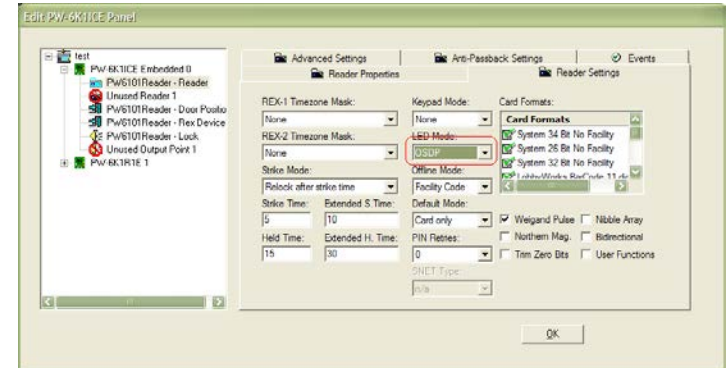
Edit PW-6K1ICE Panel

test
PW-6K1ICE Embedded 0
PW6101Reader - Reader
Unused Reader 1
PW6101Reader - Door Positio
PW6101Reader - Rex Device
PW6101Reader - Lock
Unused Output Point 1
PW-6K1R1E 1

Advanced Settings
Anti-Passback Settings
Events
Reader Properties
Reader Settings

REX-1 Timezone Mask:
None
REX-2 Timezone Mask:
None
Strike Mode:
Relock after strike time
Strike Time:
5
Extended S.Time:
10
Held Time:
15
Extended H. Time:
30

Keypad Mode:
None
LED Mode:
OSDP
Offline Mode:
Facility Code
Default Mode:
Card only
PIN Retries:
0
SNET Type:
n/a

Card Formats:
Card Formats
System 34 Bit No Facility
System 26 Bit No Facility
System 32 Bit No Facility
LobbyWorks BarCode 11 dig

Weigand Pulse
Nibble Array
Northern Mag.
Bidirectional
Trim Zero Bits
User Functions

OK